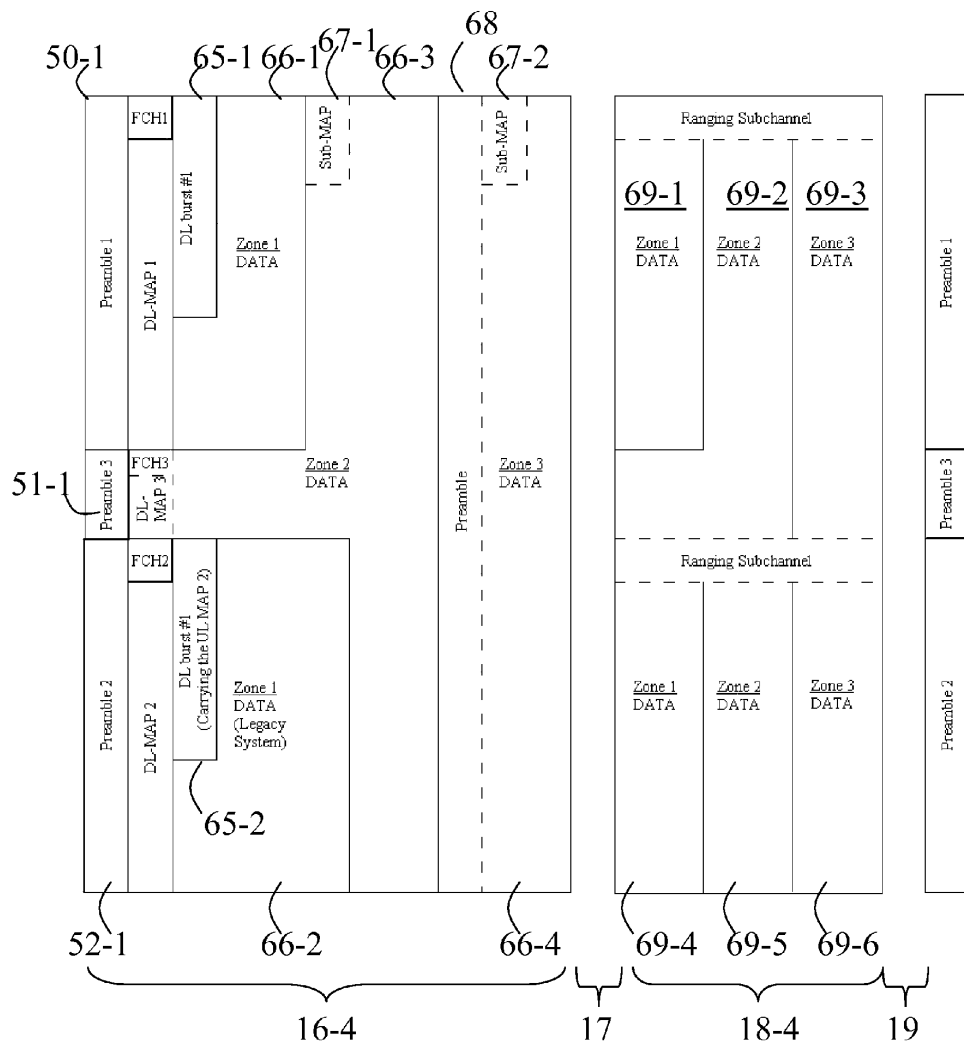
50-1
65-1
66-1
67-1
66-3
68
67-2

FCH1
Sub-MAP
Sub-MAP
Ranging Subchannel

Preamble 1
DL-MAP 1
DL burst #1
Zone 1
DATA

69-1
69-2
69-3
Zone 1
DATA
Zone 2
DATA
Zone 3
DATA

Preamble 1

51-1
Preamble 3
FCH3
DL-MAP 3
Zone 2
DATA
Preamble
Zone 3
DATA
Preamble 3

FCH2
Ranging Subchannel

Preamble 2
DL-MAP 2
DL burst #1
(Carrying the UL MAP 2)
Zone 1
DATA
(Legacy System)

Zone 1
DATA
Zone 2
DATA
Zone 3
DATA
Preamble 2

65-2

52-1
66-2
66-4
69-4
69-5
69-6

16-4
17
18-4
19